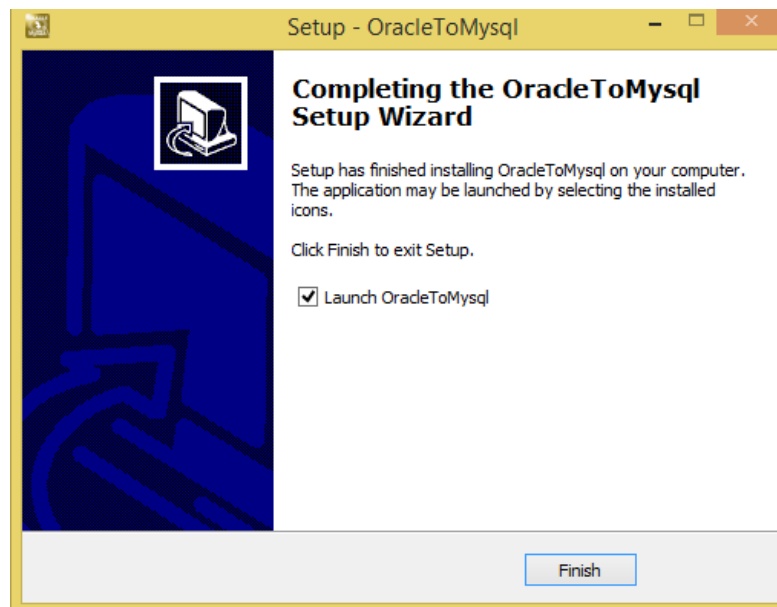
Setup - OracleToMysql

Completing the OracleToMysql Setup Wizard

Setup has finished installing OracleToMysql on your computer. The application may be launched by selecting the installed icons.

Click Finish to exit Setup.

Launch OracleToMysql

Finish